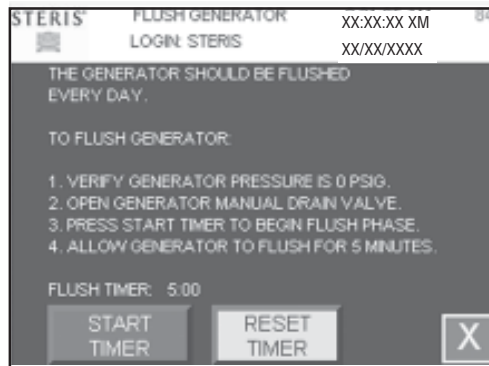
STERIS FLUSH GENERATOR XX:XX:XX XM
LOGIN: STERIS XX/XX/XXXX

THE GENERATOR SHOULD BE FLUSHED EVERY DAY.

TO FLUSH GENERATOR:

1. VERIFY GENERATOR PRESSURE IS 0 PSIG.
2. OPEN GENERATOR MANUAL DRAIN VALVE.
3. PRESS START TIMER TO BEGIN FLUSH PHASE.
4. ALLOW GENERATOR TO FLUSH FOR 5 MINUTES.

FLUSH TIMER: 5:00

START TIMER

RESET TIMER

X